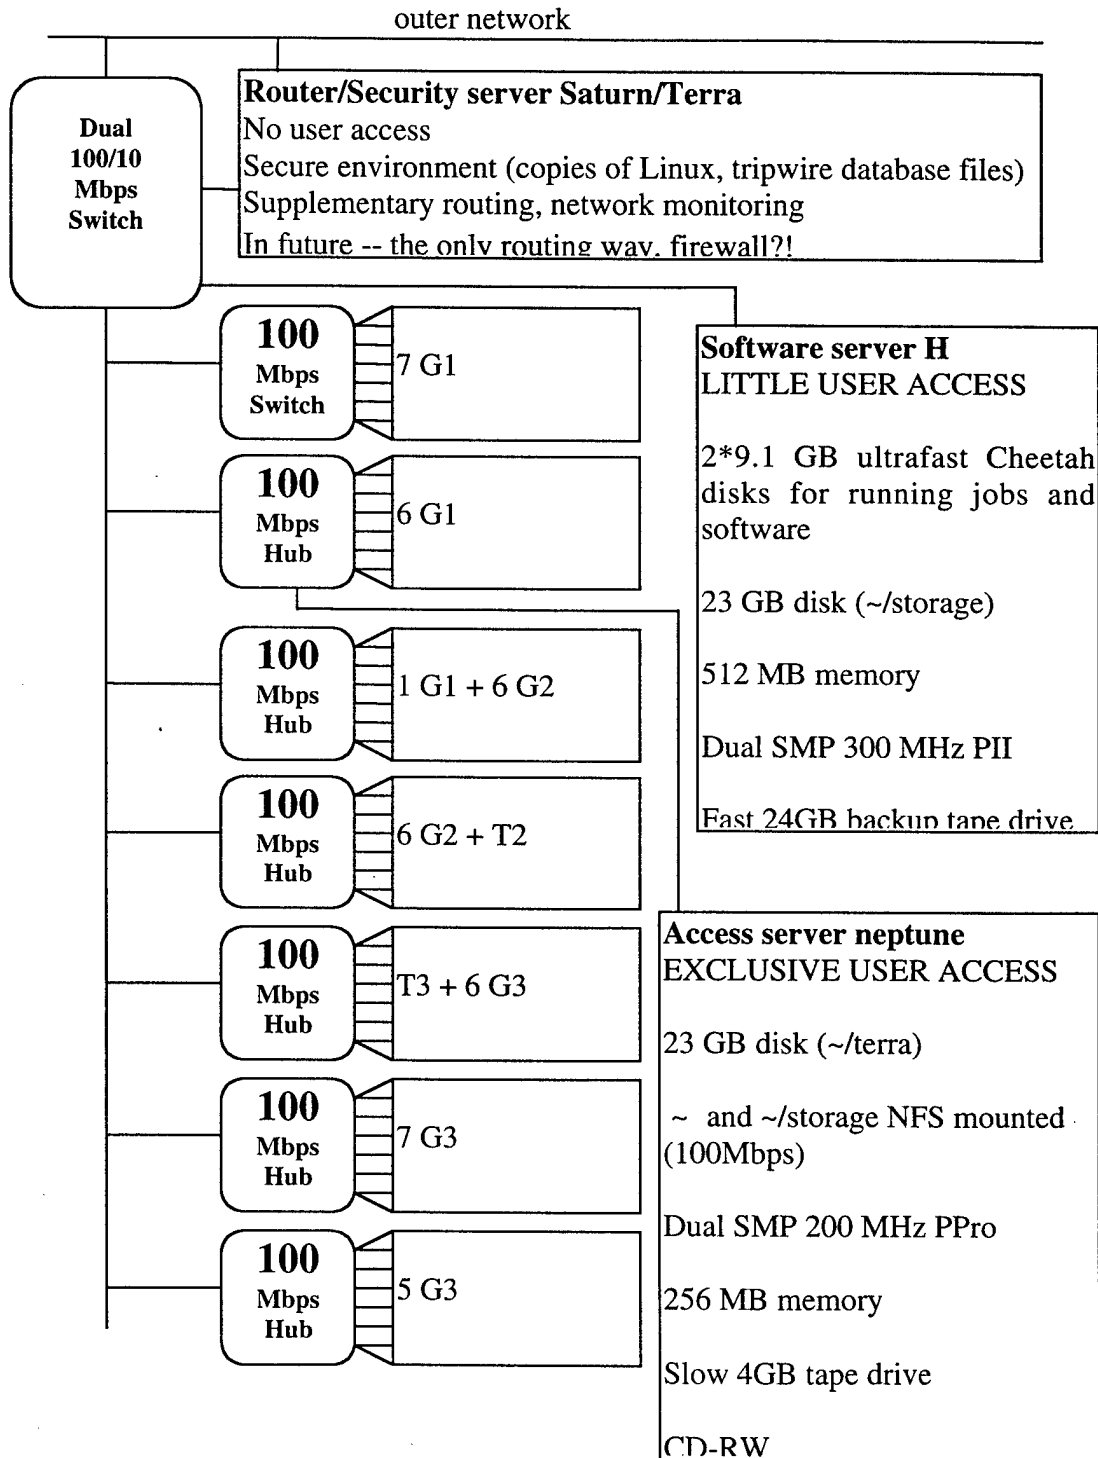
outer network

Dual 100/10 Mbps Switch

Router/Security server Saturn/Terra
No user access
Secure environment (copies of Linux, tripwire database files)
Supplementary routing, network monitoring
In future -- the only routing way, firewall?!

100 Mbps Switch
7 G1

100 Mbps Hub
6 G1

100 Mbps Hub
1 G1 + 6 G2

100 Mbps Hub
6 G2 + T2

100 Mbps Hub
T3 + 6 G3

100 Mbps Hub
7 G3

100 Mbps Hub
5 G3

Software server H
LITTLE USER ACCESS

2*9.1 GB ultrafast Cheetah disks for running jobs and software

23 GB disk (~/storage)

512 MB memory

Dual SMP 300 MHz PII

Fast 24GB backup tape drive

Access server neptune
EXCLUSIVE USER ACCESS

23 GB disk (~/terra)

~ and ~/storage NFS mounted (100Mbps)

Dual SMP 200 MHz PPro

256 MB memory

Slow 4GB tape drive

CD-RW